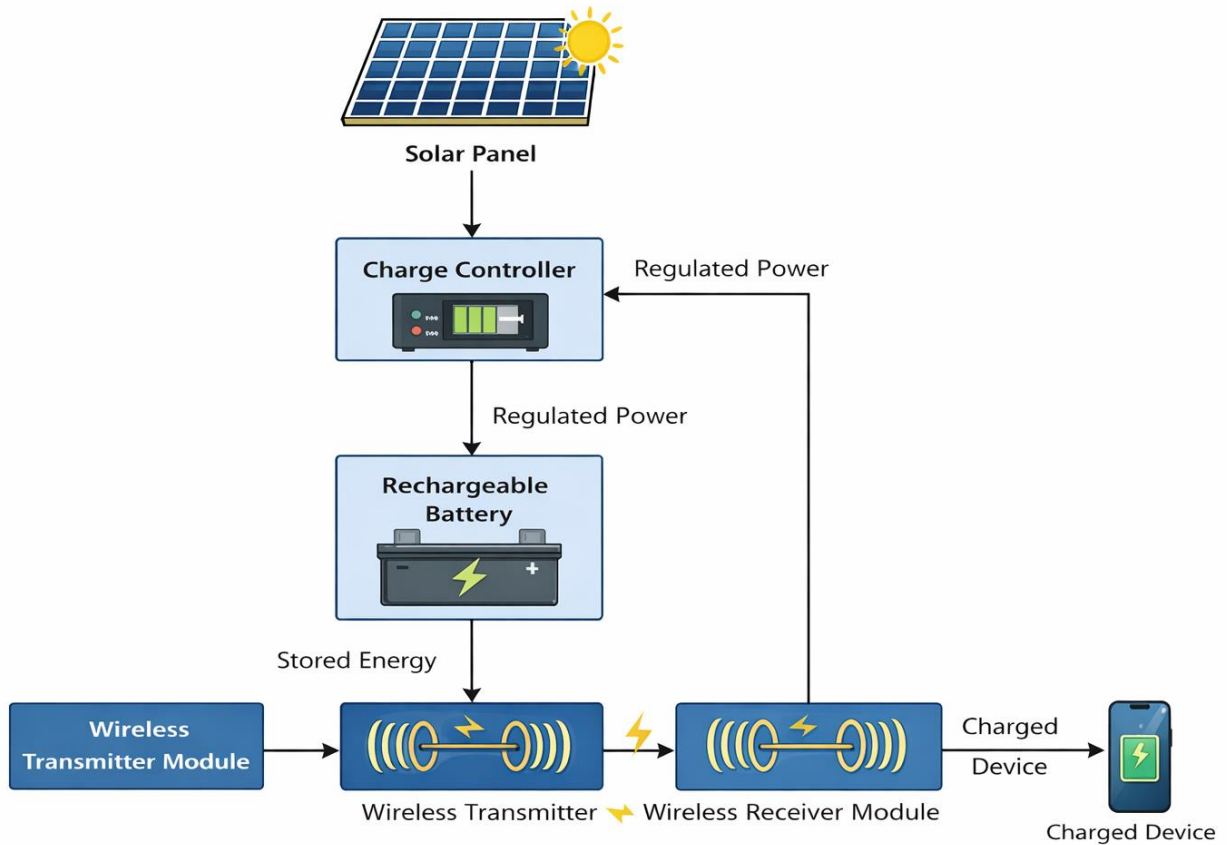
Solar Panel

Charge Controller

Regulated Power

Regulated Power

Rechargeable Battery

Stored Energy

Wireless Transmitter Module

Charged Device

Wireless Transmitter Wireless Receiver Module

Charged Device